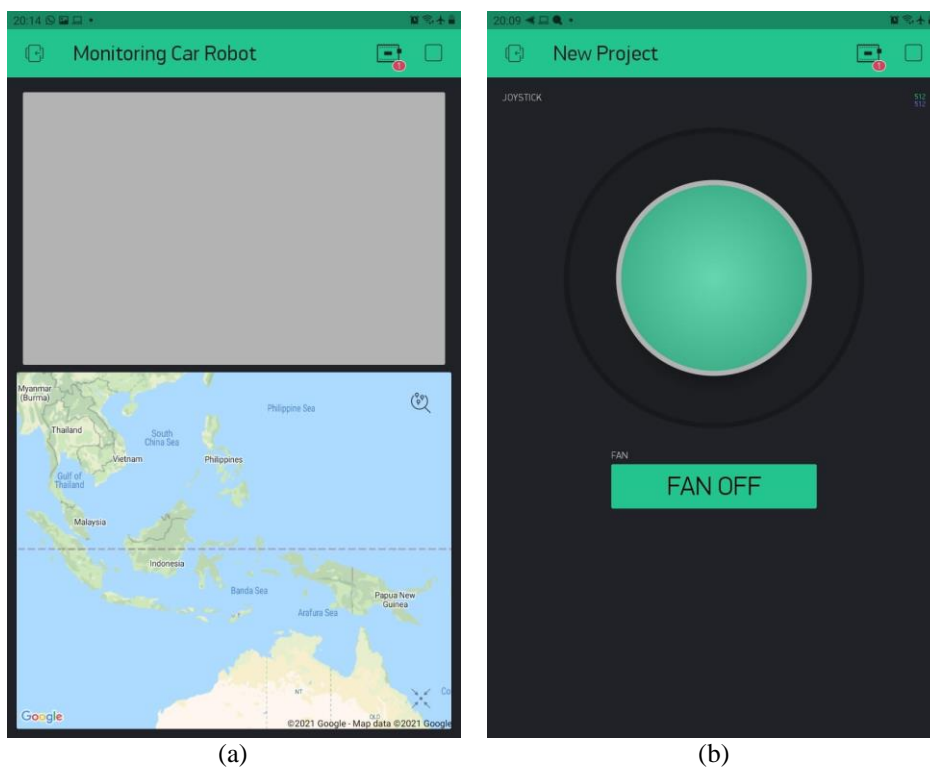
20:14

Monitoring Car Robot

1

Myanmar (Burma)

Thailand

South China Sea

Philippine Sea

Vietnam

Philippines

Gulf of Thailand

Malaysia

Indonesia

Banda Sea

Papua New Guinea

Arafura Sea

NT

Google

©2021 Google · Map data ©2021 Google

(a)

20:09

New Project

1

JOYSTICK

512
512

FAN

FAN OFF

(b)